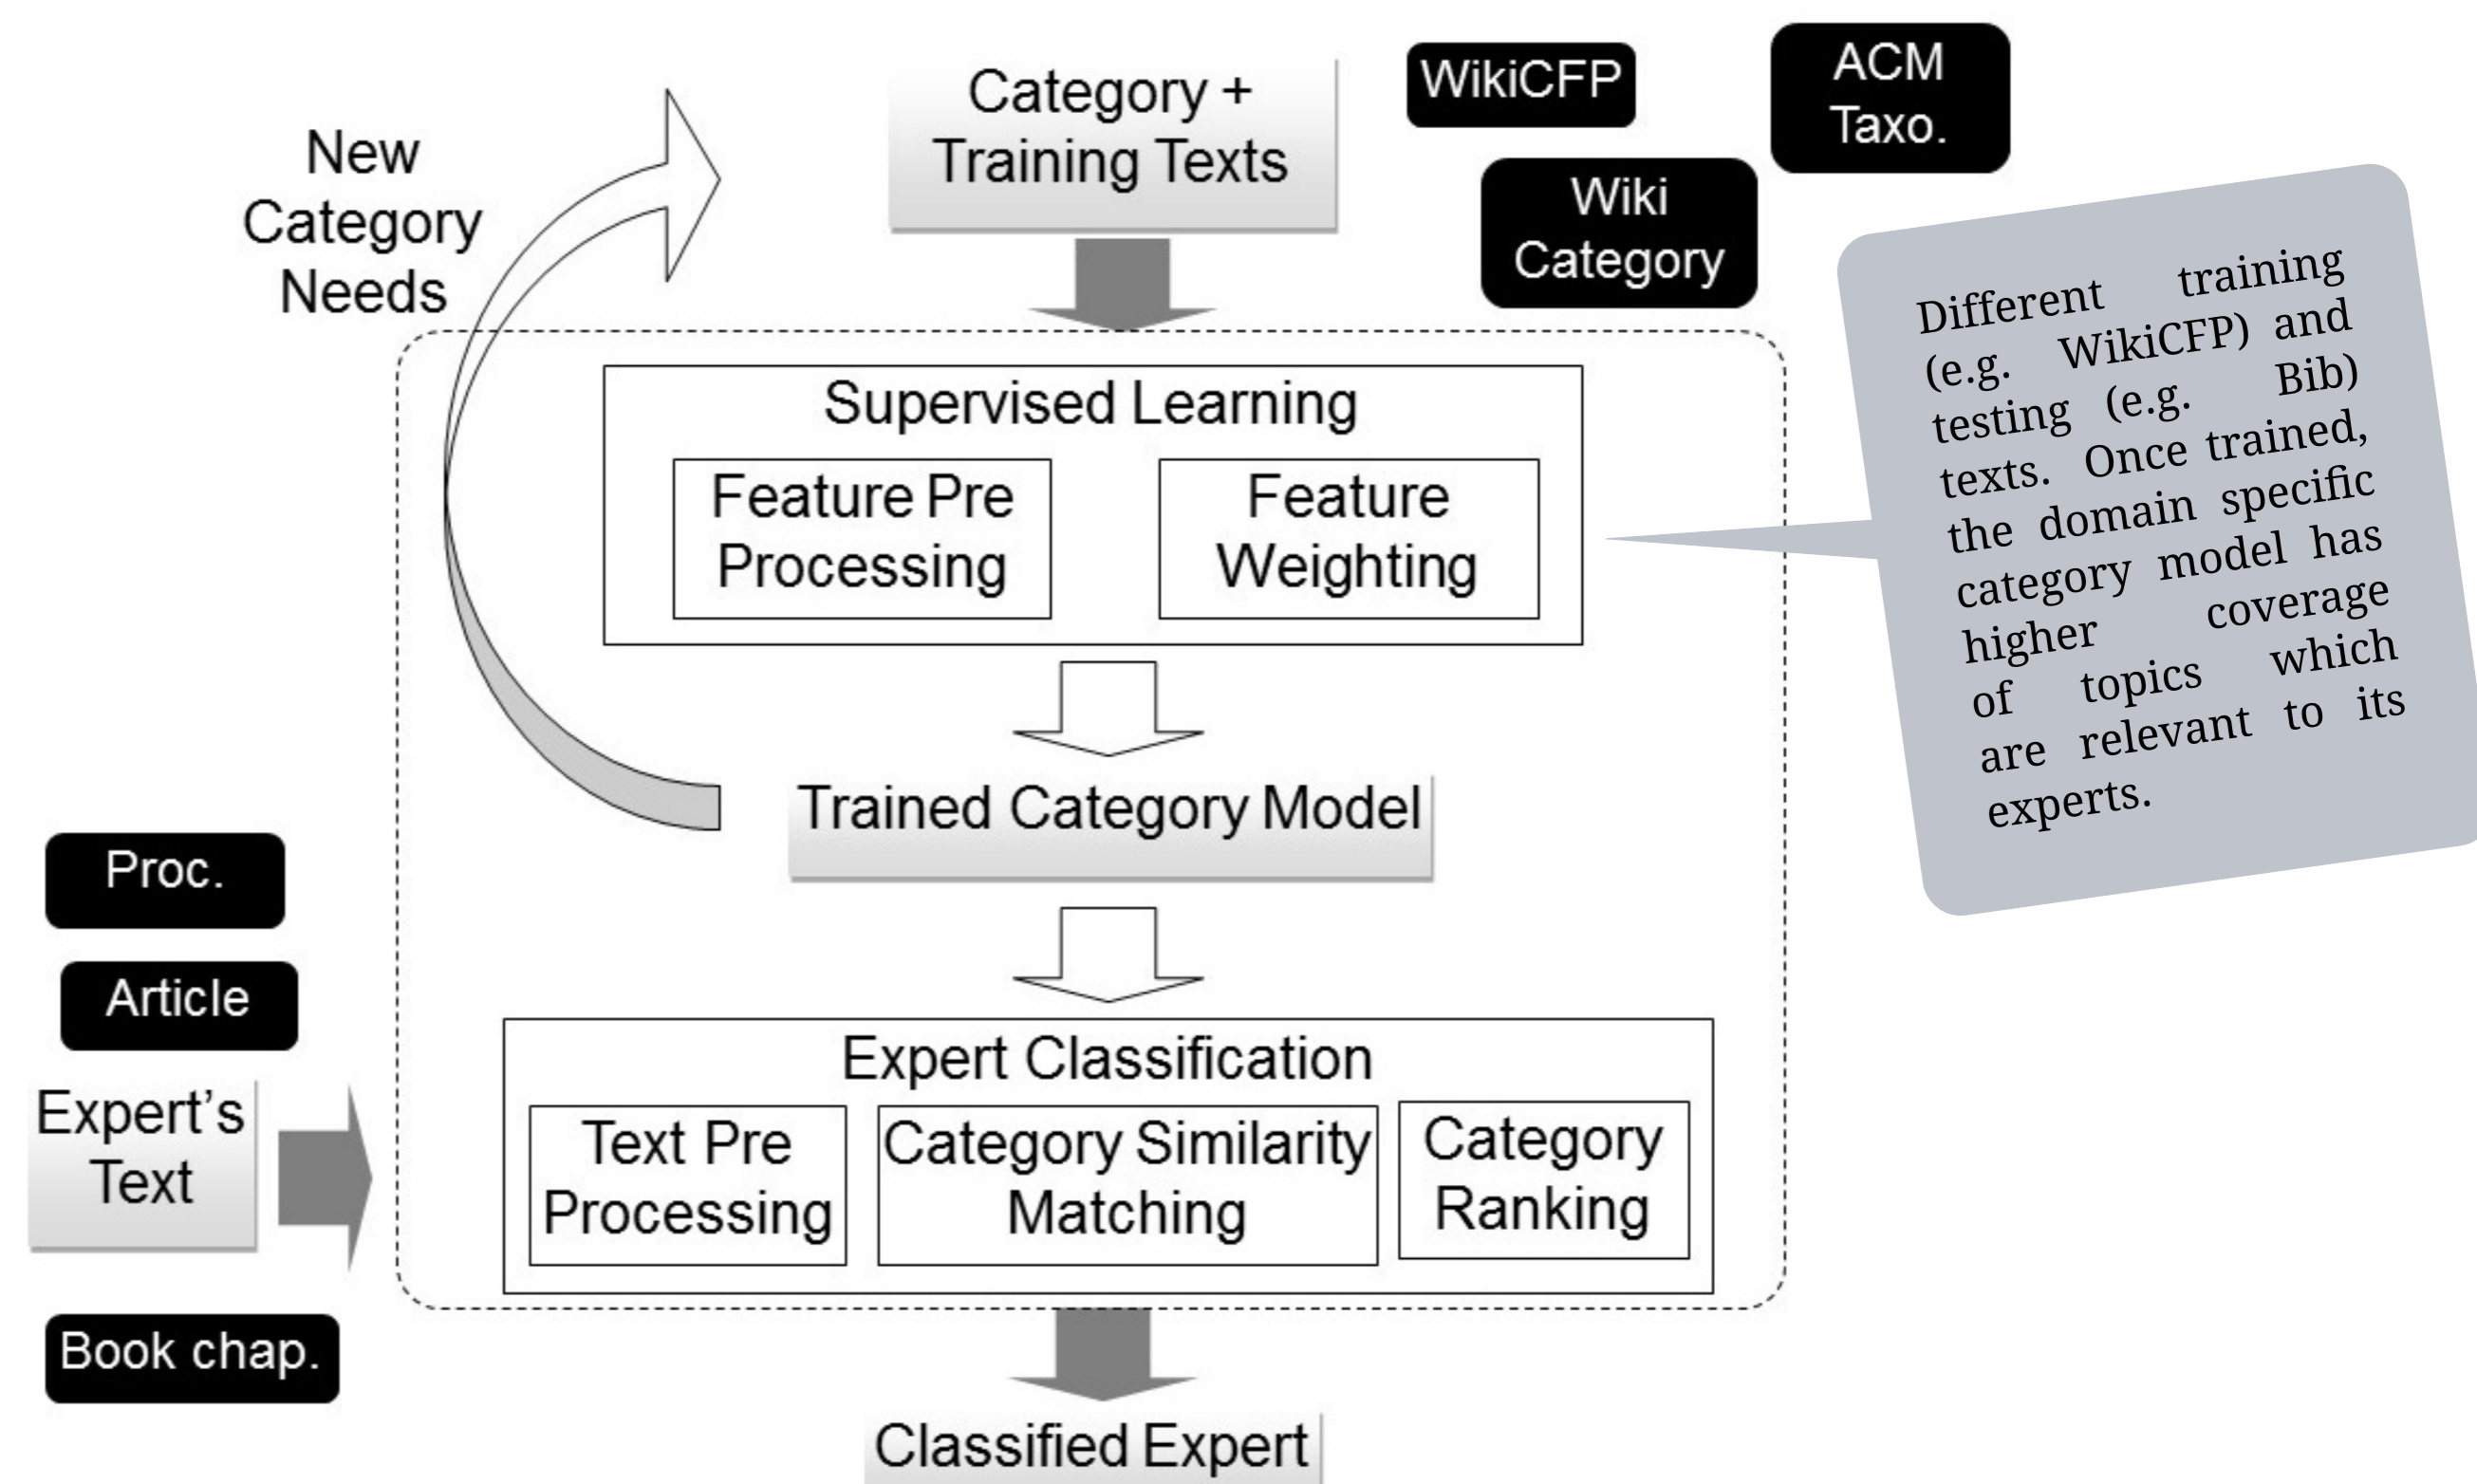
Category + Training Texts

WikiCFP

ACM Taxo.

Wiki Category

New Category Needs

Different training (e.g. WikiCFP) and testing (e.g. Bib) texts. Once trained, the domain specific category model has higher coverage of topics which are relevant to its experts.

Supervised Learning

Feature Pre Processing

Feature Weighting

Trained Category Model

Proc.

Article

Expert's Text

Book chap.

Expert Classification

Text Pre Processing

Category Similarity Matching

Category Ranking

Classified Expert